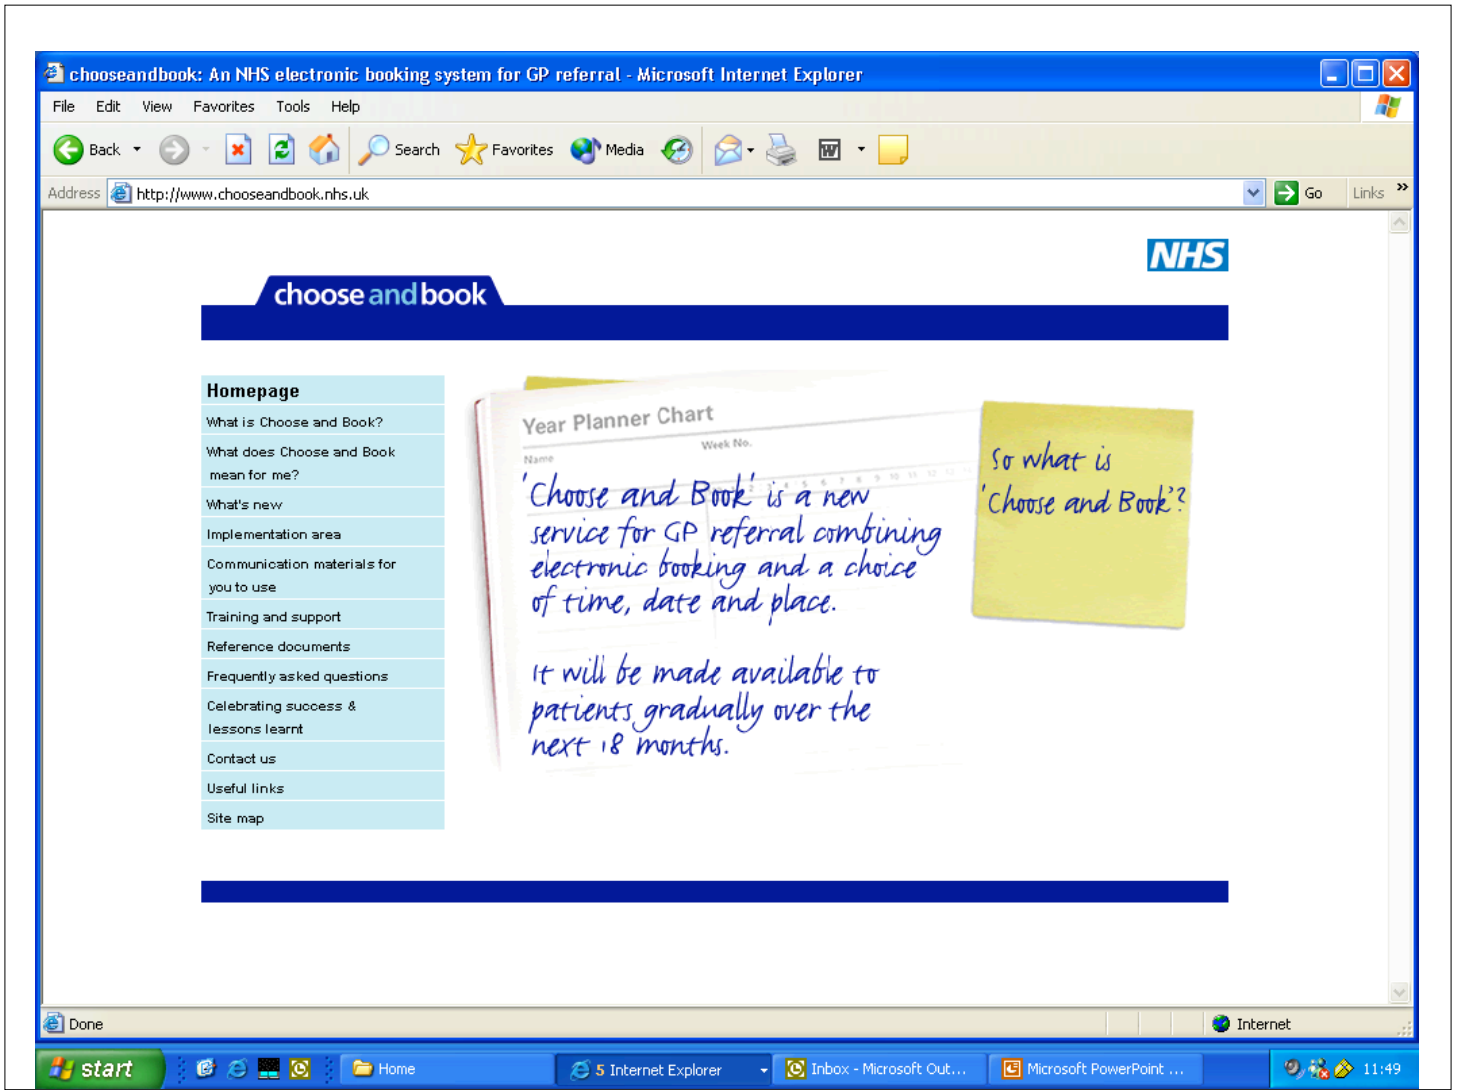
chooseandbook: An NHS electronic booking system for GP referral - Microsoft Internet Explorer

File Edit View Favorites Tools Help

Back Search Favorites Media

Address http://www.chooseandbook.nhs.uk Go Links »

NHS

choose and book

Homepage
What is Choose and Book?
What does Choose and Book mean for me?
What's new
Implementation area
Communication materials for you to use
Training and support
Reference documents
Frequently asked questions
Celebrating success & lessons learnt
Contact us
Useful links
Site map

Year Planner Chart
Name Week No.

'Choose and Book' is a new service for GP referral combining electronic booking and a choice of time, date and place.

It will be made available to patients gradually over the next 18 months.

So what is 'Choose and Book'?

Done Internet

start Home 5 Internet Explorer Inbox - Microsoft Out... Microsoft PowerPoint ... 11:49